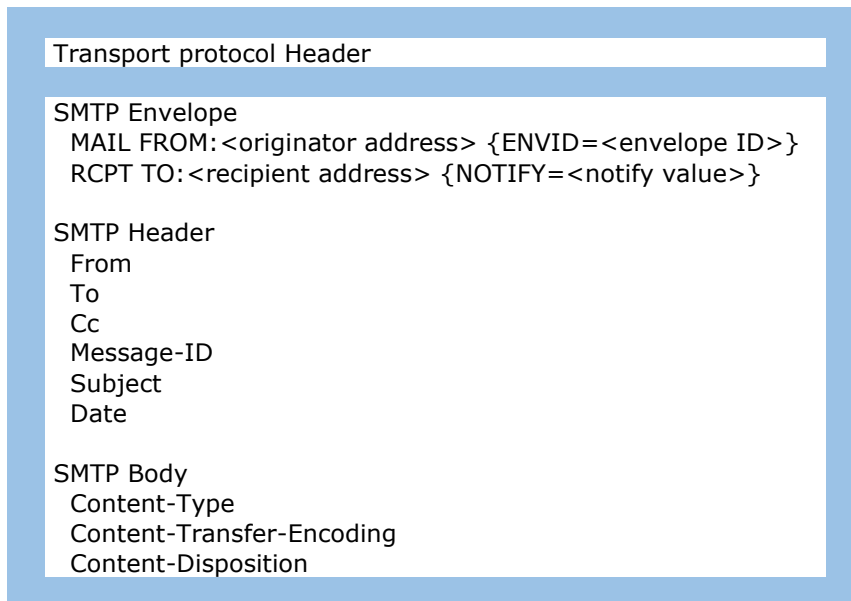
Transport protocol Header

SMTP Envelope
MAIL FROM:<originator address> {ENVID=<envelope ID>}
RCPT TO:<recipient address> {NOTIFY=<notify value>}

SMTP Header
From
To
Cc
Message-ID
Subject
Date

SMTP Body
Content-Type
Content-Transfer-Encoding
Content-Disposition